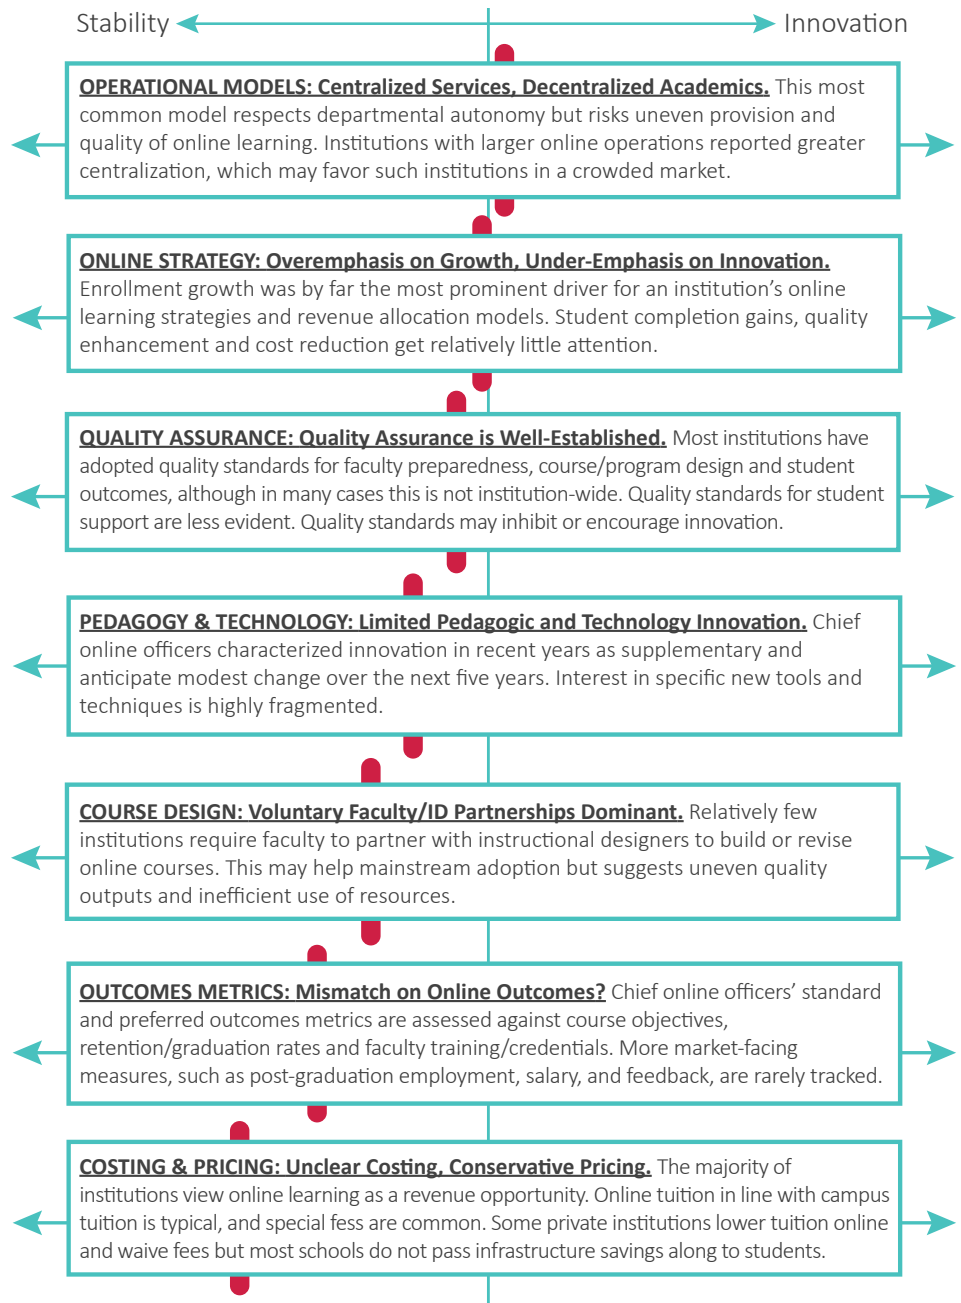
Stability Innovation

OPERATIONAL MODELS: Centralized Services, Decentralized Academics. This most common model respects departmental autonomy but risks uneven provision and quality of online learning. Institutions with larger online operations reported greater centralization, which may favor such institutions in a crowded market.

ONLINE STRATEGY: Overemphasis on Growth, Under-Emphasis on Innovation. Enrollment growth was by far the most prominent driver for an institution's online learning strategies and revenue allocation models. Student completion gains, quality enhancement and cost reduction get relatively little attention.

QUALITY ASSURANCE: Quality Assurance is Well-Established. Most institutions have adopted quality standards for faculty preparedness, course/program design and student outcomes, although in many cases this is not institution-wide. Quality standards for student support are less evident. Quality standards may inhibit or encourage innovation.

PEDAGOGY & TECHNOLOGY: Limited Pedagogic and Technology Innovation. Chief online officers characterized innovation in recent years as supplementary and anticipate modest change over the next five years. Interest in specific new tools and techniques is highly fragmented.

COURSE DESIGN: Voluntary Faculty/ID Partnerships Dominant. Relatively few institutions require faculty to partner with instructional designers to build or revise online courses. This may help mainstream adoption but suggests uneven quality outputs and inefficient use of resources.

OUTCOMES METRICS: Mismatch on Online Outcomes? Chief online officers' standard and preferred outcomes metrics are assessed against course objectives, retention/graduation rates and faculty training/credentials. More market-facing measures, such as post-graduation employment, salary, and feedback, are rarely tracked.

COSTING & PRICING: Unclear Costing, Conservative Pricing. The majority of institutions view online learning as a revenue opportunity. Online tuition in line with campus tuition is typical, and special fess are common. Some private institutions lower tuition online and waive fees but most schools do not pass infrastructure savings along to students.